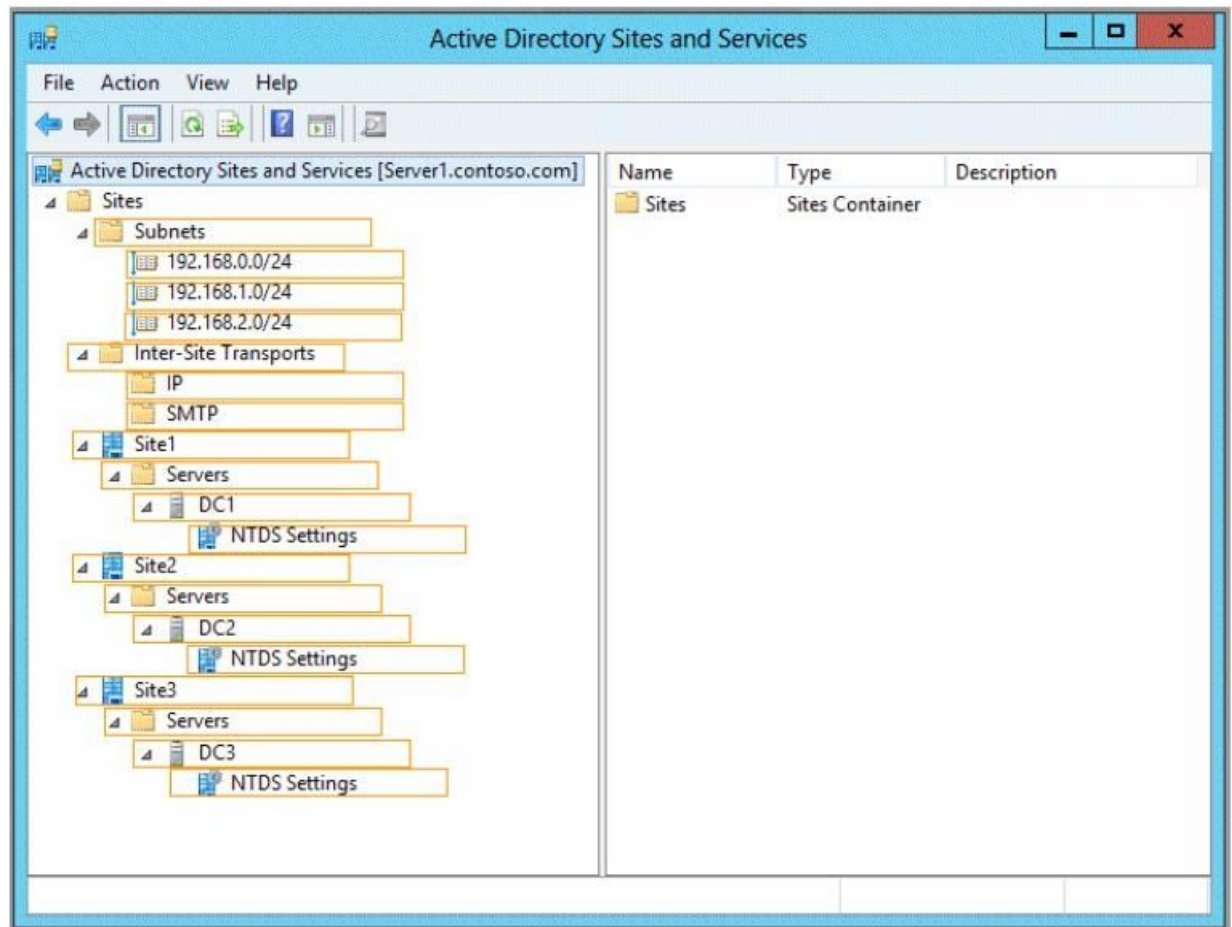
Active Directory Sites and Services

File Action View Help

Active Directory Sites and Services [Server1.contoso.com]
Sites
Subnets
192.168.0.0/24
192.168.1.0/24
192.168.2.0/24
Inter-Site Transports
IP
SMTP
Site1
Servers
DC1
NTDS Settings
Site2
Servers
DC2
NTDS Settings
Site3
Servers
DC3
NTDS Settings

| Name | Type | Description |
|---|---|---|
| Sites | Sites Container | |